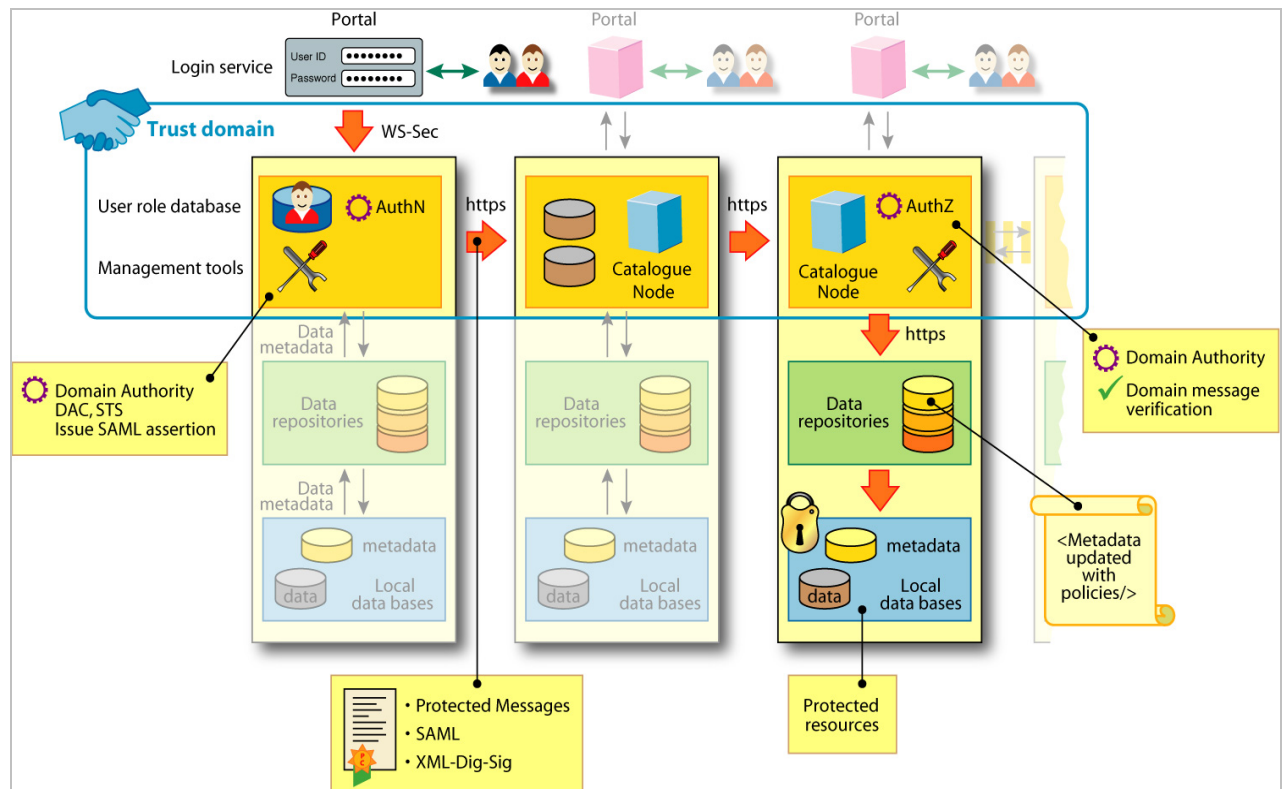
Portal
Portal
Portal
Login service
User ID ••••••••
Password ••••••••
Trust domain
WS-Sec
User role database
AuthN
Management tools
https
Catalogue Node
https
AuthZ
Catalogue Node
Domain Authority
Domain message verification
https
Data metadata
Data repositories
Data metadata
metadata
data
Local data bases
Domain Authority
DAC, STS
Issue SAML assertion
Data repositories
metadata
data
Local data bases
Data repositories
metadata
data
Local data bases
<Metadata updated with policies/>
• Protected Messages
• SAML
• XML-Dig-Sig
Protected resources